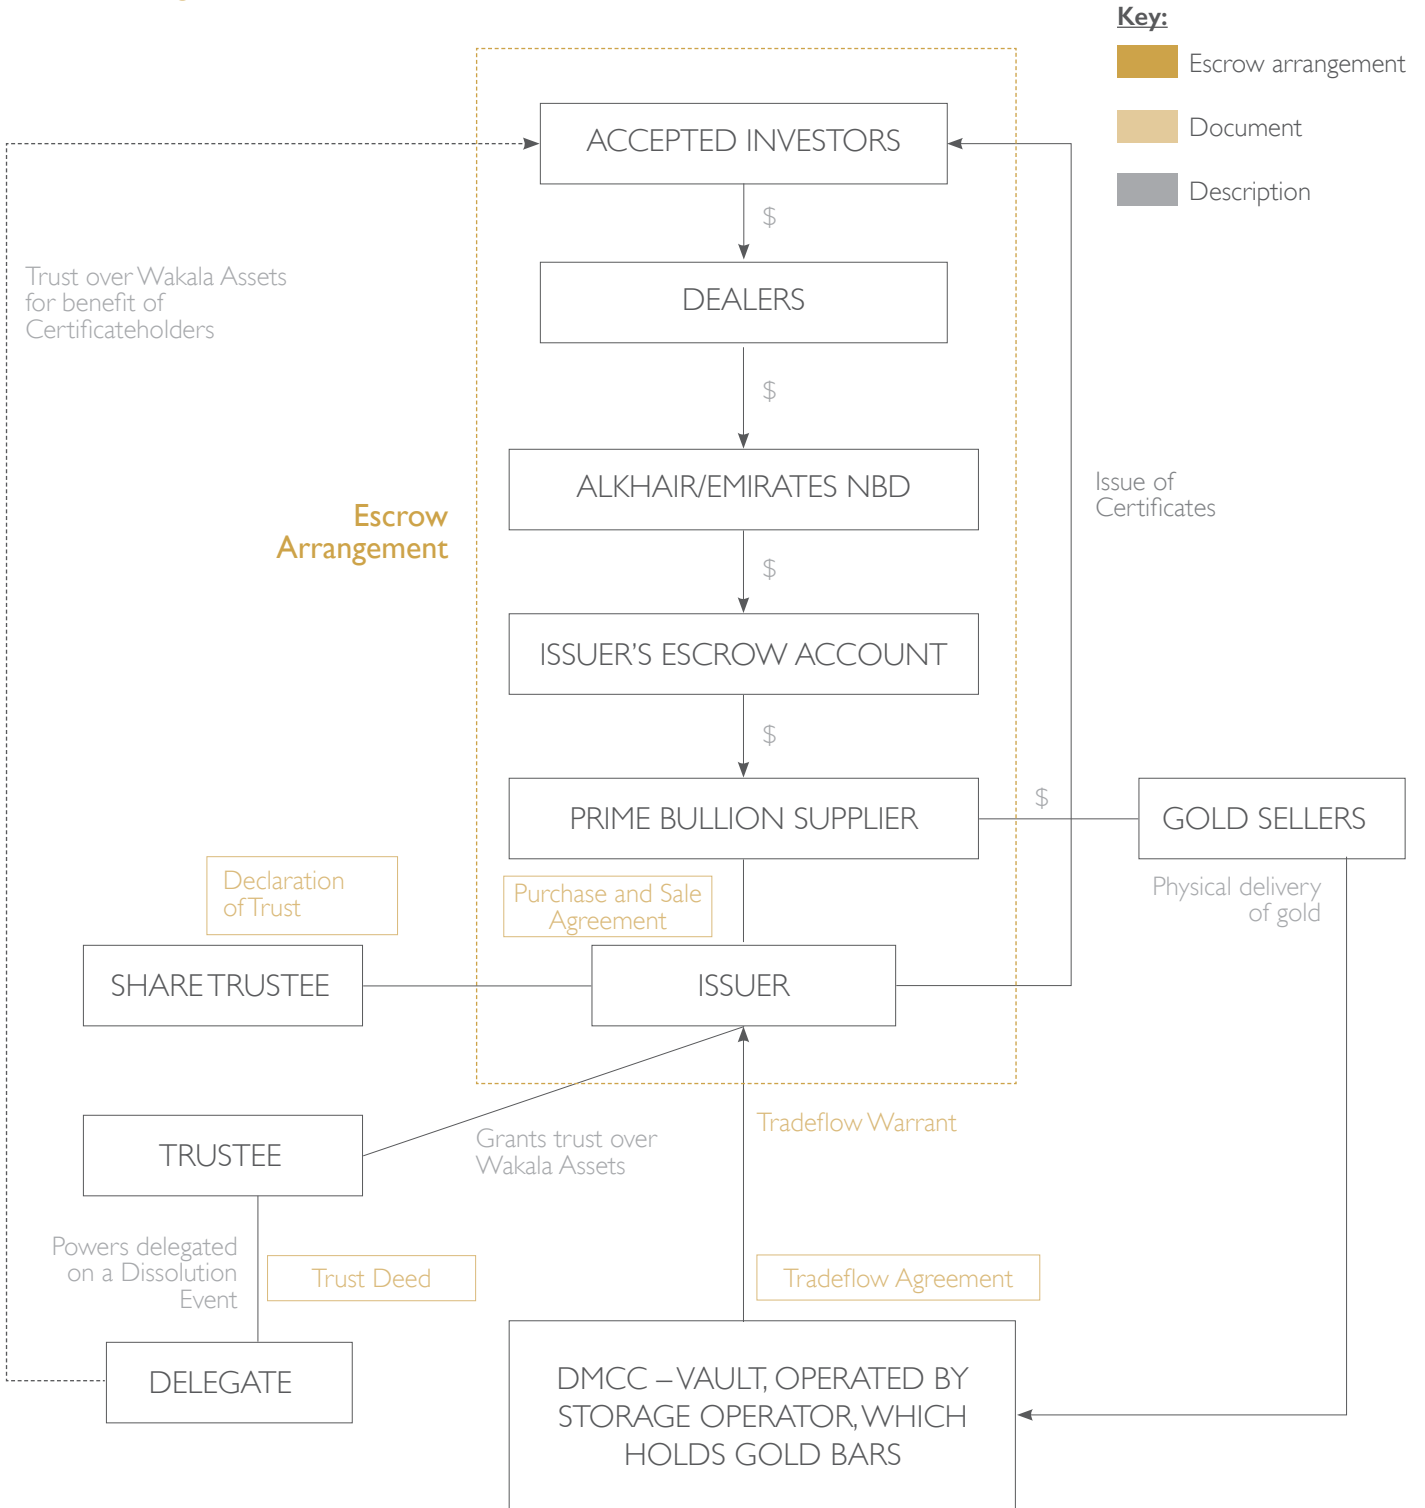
Key:
Escrow arrangement
Document
Description

ACCEPTED INVESTORS
$
DEALERS
$
ALKHAIR/EMIRATES NBD
$
ISSUER'S ESCROW ACCOUNT
$
PRIME BULLION SUPPLIER
$
GOLD SELLERS

Trust over Wakala Assets for benefit of Certificateholders

Escrow Arrangement

Issue of Certificates

Physical delivery of gold

Declaration of Trust

Purchase and Sale Agreement

SHARE TRUSTEE

ISSUER

TRUSTEE

Grants trust over Wakala Assets

Tradeflow Warrant

Powers delegated on a Dissolution Event

Trust Deed

Tradeflow Agreement

DELEGATE

DMCC – VAULT, OPERATED BY STORAGE OPERATOR, WHICH HOLDS GOLD BARS